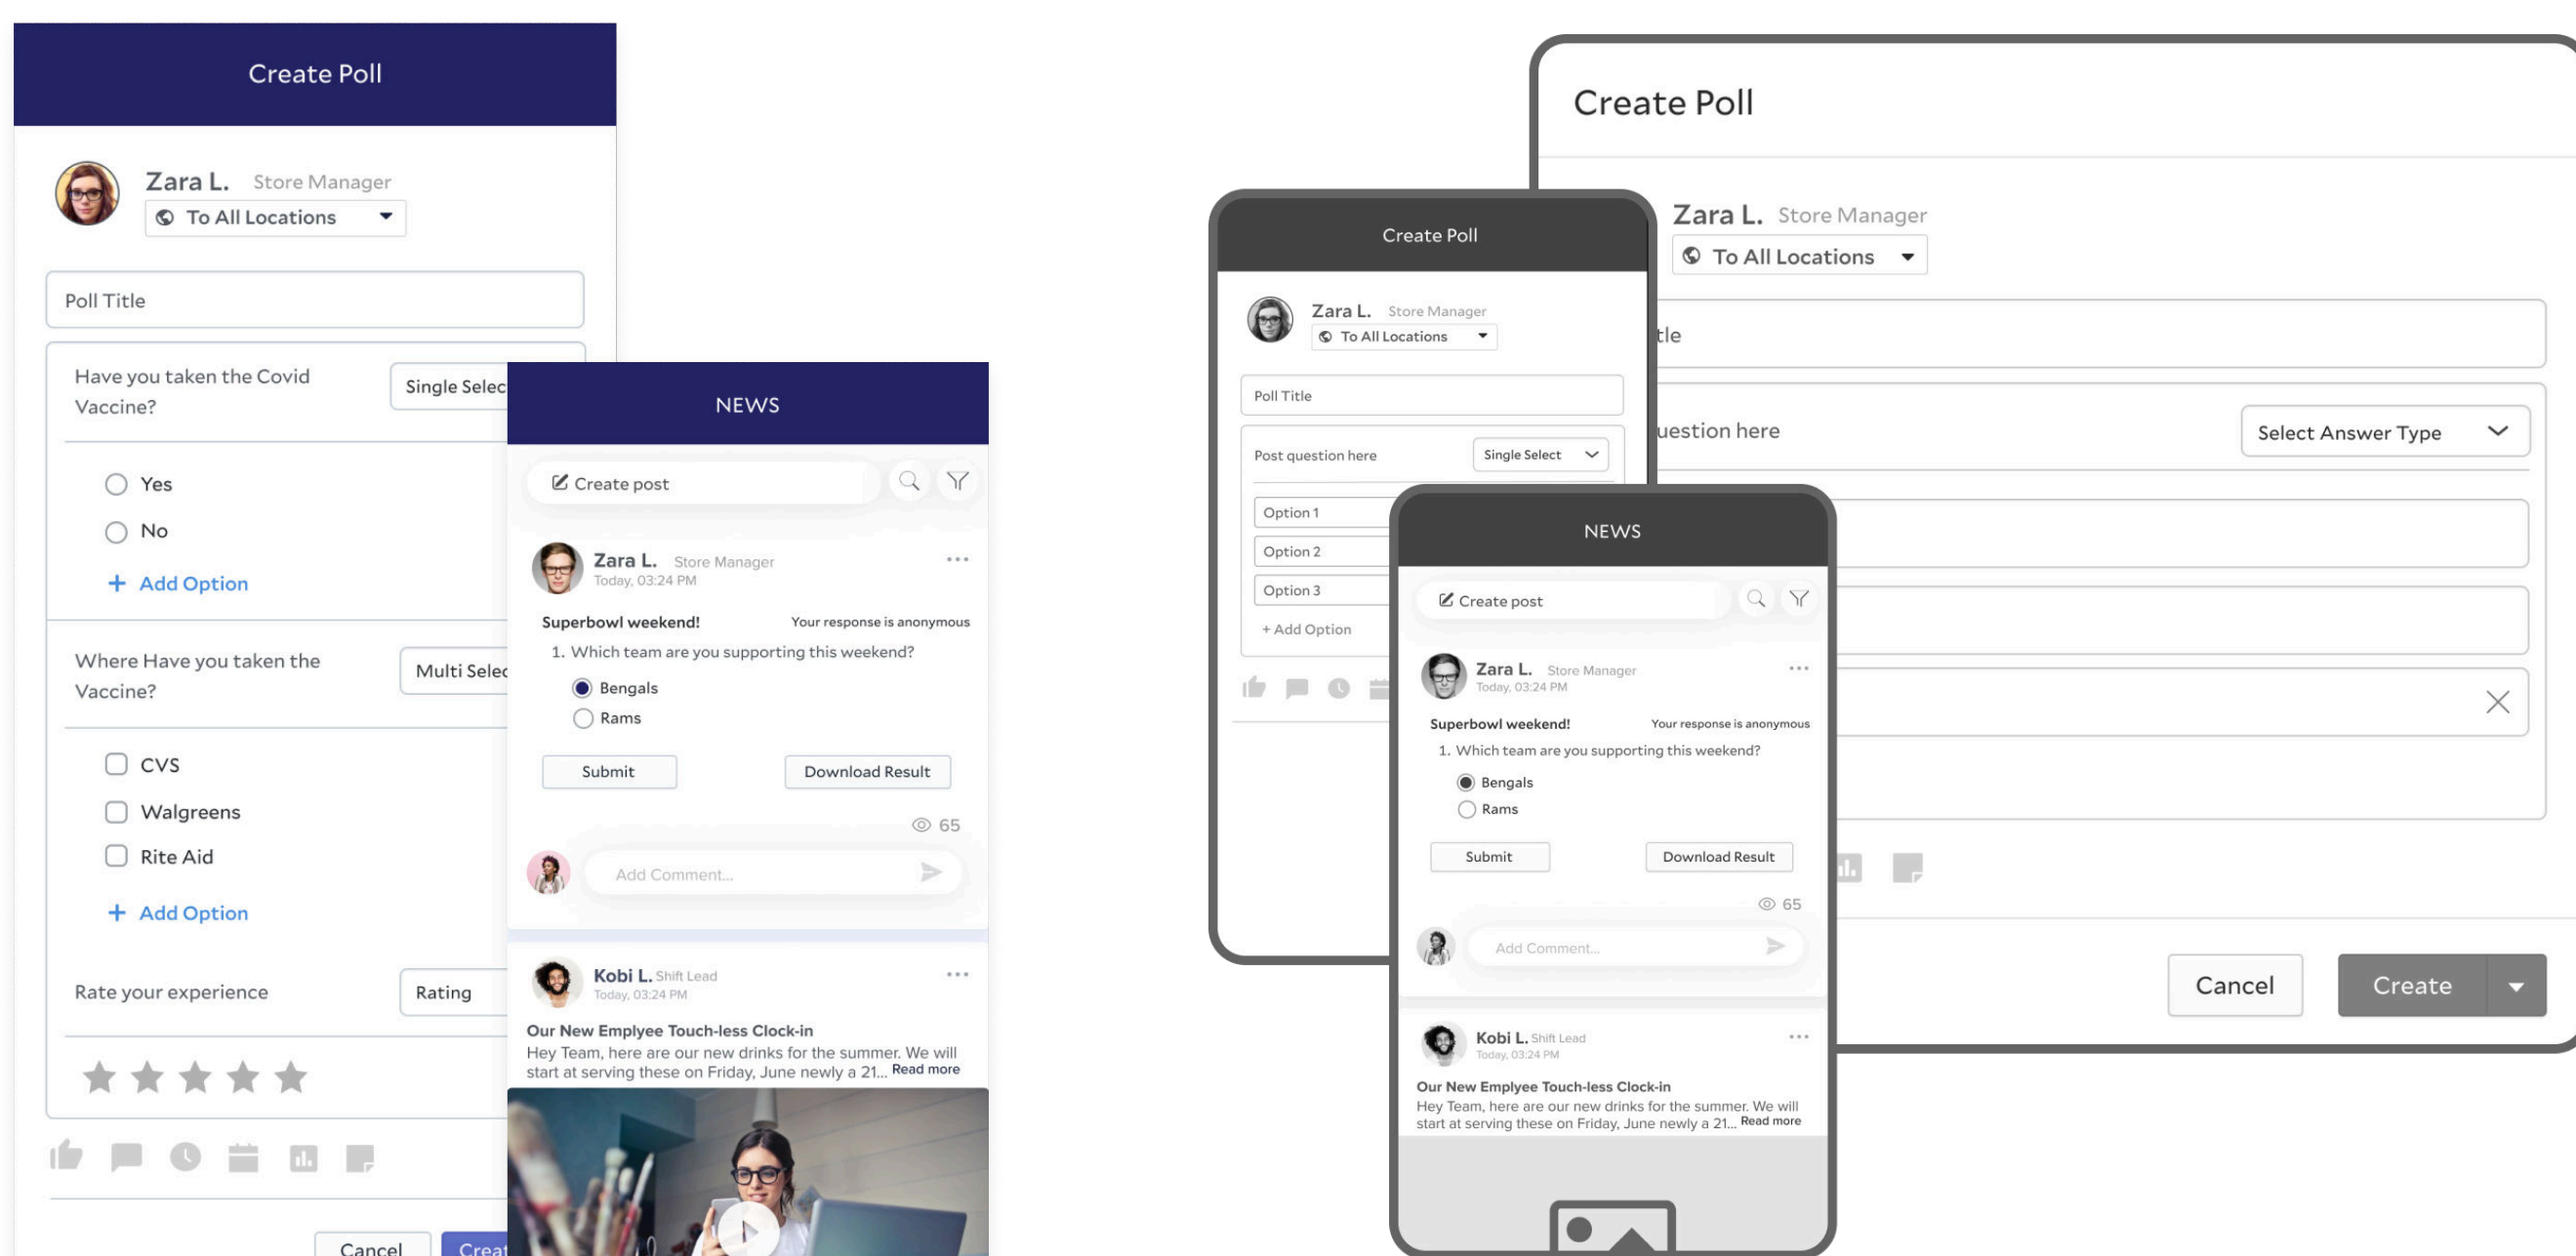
Create Poll

Zara L. Store Manager
To All Locations

Poll Title

Have you taken the Covid Vaccine?
Single Selec

Yes
No
+ Add Option

Where Have you taken the Vaccine?
Multi Selec

CVS
Walgreens
Rite Aid
+ Add Option

Rate your experience
Rating

Cancel
Creat

NEWS

Create post

Zara L. Store Manager
Today, 03:24 PM

Superbowl weekend!
Your response is anonymous
1. Which team are you supporting this weekend?
Bengals
Rams

Submit
Download Result

65

Add Comment...

Kobi L. Shift Lead
Today, 03:24 PM

Our New Emplyee Touch-less Clock-in
Hey Team, here are our new drinks for the summer. We will start at serving these on Friday, June newly a 21... Read more

Create Poll

Zara L. Store Manager
To All Locations

tle

uestion here
Select Answer Type

Cancel
Create

Create Poll

Zara L. Store Manager
To All Locations

Poll Title

Post question here
Single Select

Option 1
Option 2
Option 3
+ Add Option

NEWS

Create post

Zara L. Store Manager
Today, 03:24 PM

Superbowl weekend!
Your response is anonymous
1. Which team are you supporting this weekend?
Bengals
Rams

Submit
Download Result

65

Add Comment...

Kobi L. Shift Lead
Today, 03:24 PM

Our New Emplyee Touch-less Clock-in
Hey Team, here are our new drinks for the summer. We will start at serving these on Friday, June newly a 21... Read more